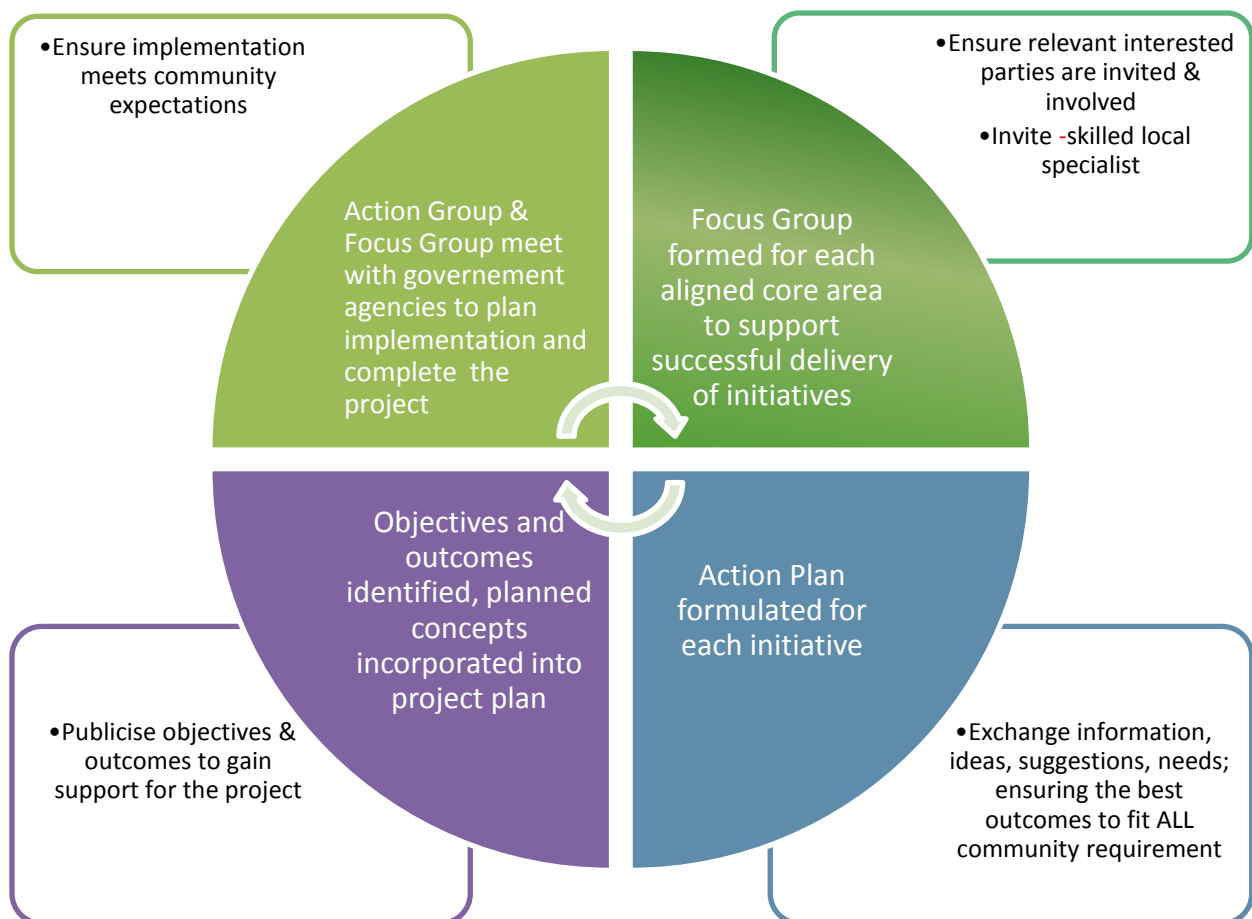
•Ensure implementation meets community expectations

•Ensure relevant interested parties are invited & involved

•Invite -skilled local specialist

Action Group & Focus Group meet with governement agencies to plan implementation and complete the project

Focus Group formed for each aligned core area to support successful delivery of initiatives

Objectives and outcomes identified, planned concepts incorporated into project plan

Action Plan formulated for each initiative

•Publicise objectives & outcomes to gain support for the project

•Exchange information, ideas, suggestions, needs; ensuring the best outcomes to fit ALL community requirement